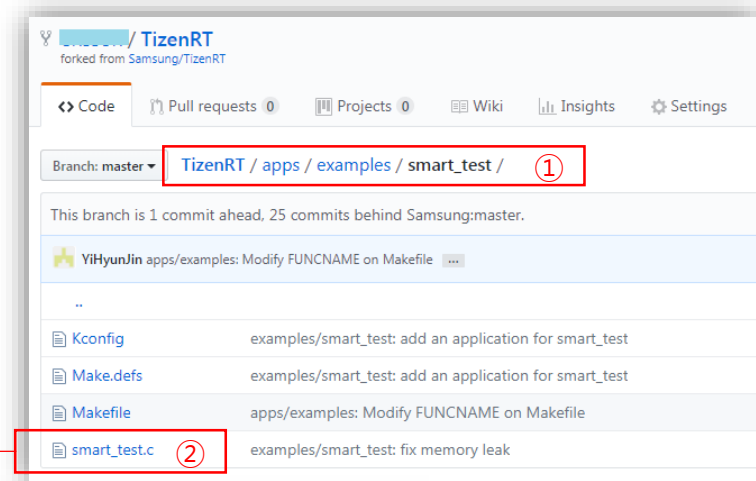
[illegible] / TizenRT
forked from Samsung/TizenRT

<> Code | Pull requests 0 | Projects 0 | Wiki | Insights | Settings

Branch: master ▾ | TizenRT / apps / examples / smart_test / ①

This branch is 1 commit ahead, 25 commits behind Samsung:master.

YiHyunJin apps/examples: Modify FUNCNAME on Makefile ...

..

| | |
|---|---|
| Kconfig | examples/smart_test: add an application for smart_test |
| Make.defs | examples/smart_test: add an application for smart_test |
| Makefile | apps/examples: Modify FUNCNAME on Makefile |
| smart_test.c ② | examples/smart_test: fix memory leak |